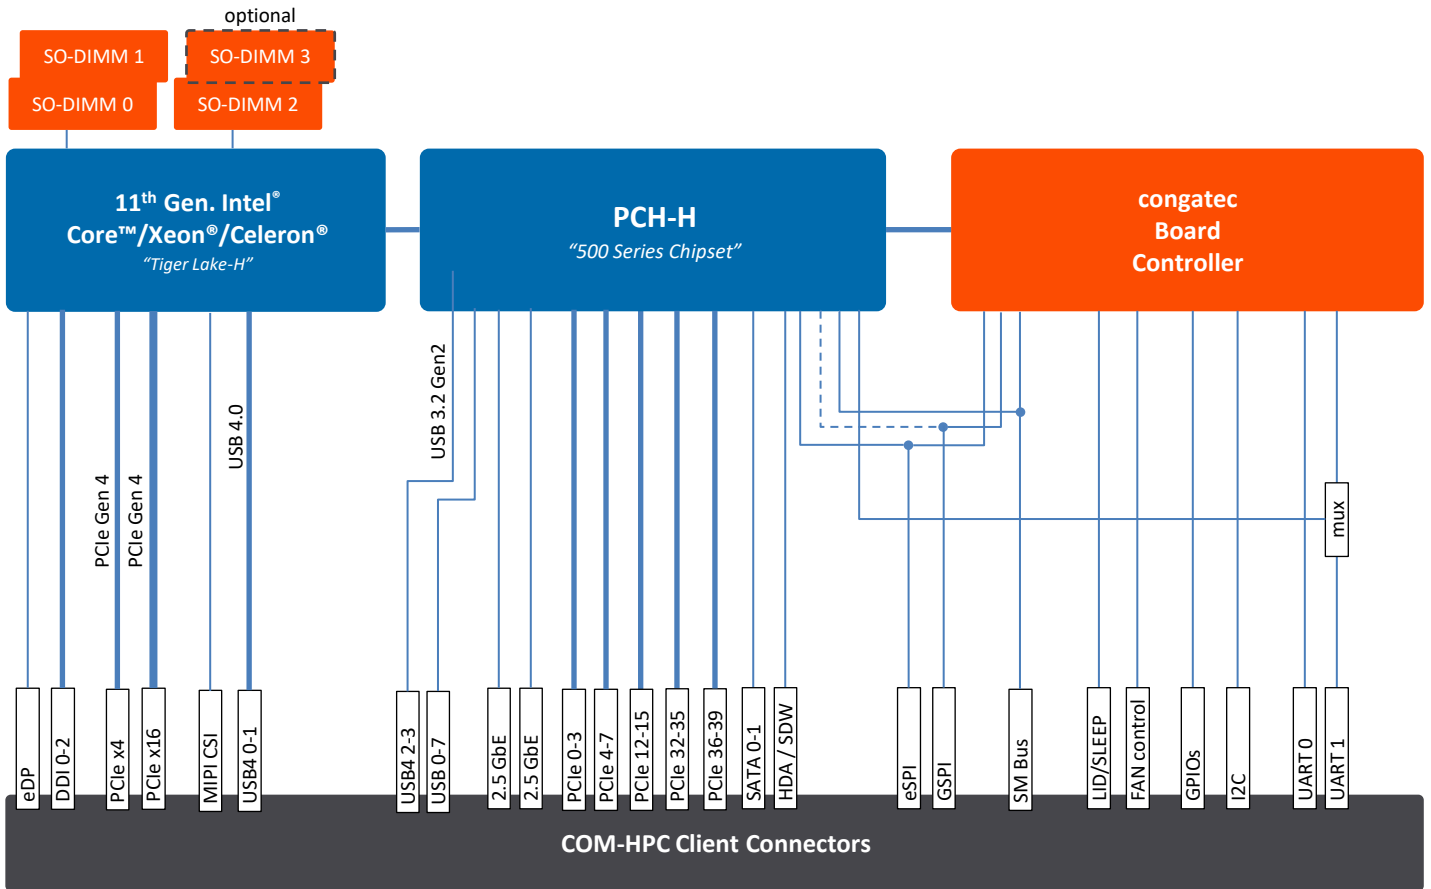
optional

SO-DIMM 1

SO-DIMM 3

SO-DIMM 0

SO-DIMM 2

11$^{th}$ Gen. Intel® Core™/Xeon®/Celeron®
"Tiger Lake-H"

PCH-H
"500 Series Chipset"

congatec Board Controller

PCIe Gen 4

PCIe Gen 4

USB 4.0

USB 3.2 Gen2

mux

eDP

DDI 0-2

PCIe x4

PCIe x16

MIPI CSI

USB4 0-1

USB4 2-3

USB 0-7

2.5 GbE

2.5 GbE

PCIe 0-3

PCIe 4-7

PCIe 12-15

PCIe 32-35

PCIe 36-39

SATA 0-1

HDA / SDW

eSPI

GSPI

SM Bus

LID/SLEEP

FAN control

GPIOs

I2C

UART 0

UART 1

COM-HPC Client Connectors